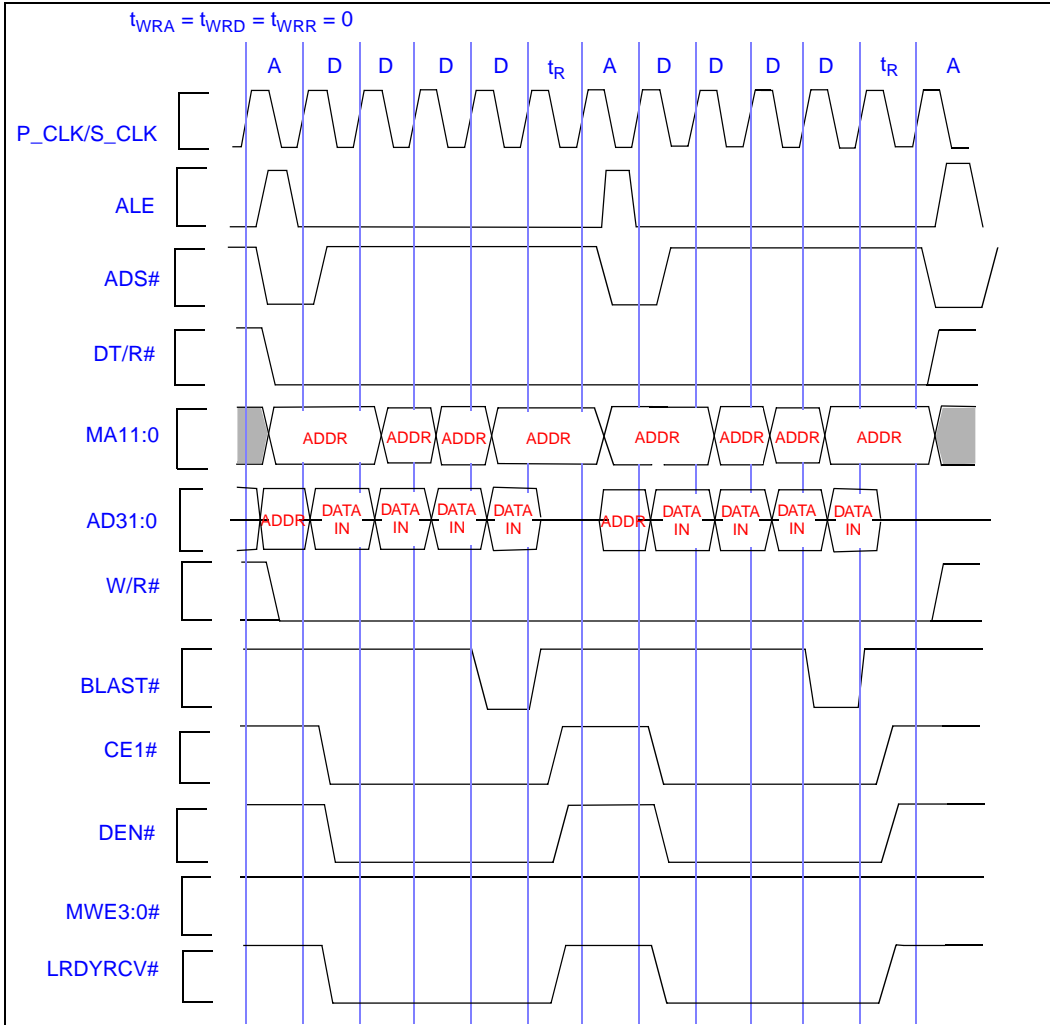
$t_{WRA} = t_{WRD} = t_{WRR} = 0$

A D D D D $t_R$ A D D D D $t_R$ A

P_CLK/S_CLK

ALE

ADS#

DT/R#

MA11:0

ADDR ADDR ADDR ADDR ADDR ADDR ADDR ADDR

AD31:0

ADDR DATA IN DATA IN DATA IN DATA IN ADDR DATA IN DATA IN DATA IN DATA IN

W/R#

BLAST#

CE1#

DEN#

MWE3:0#

LRDYRCV#